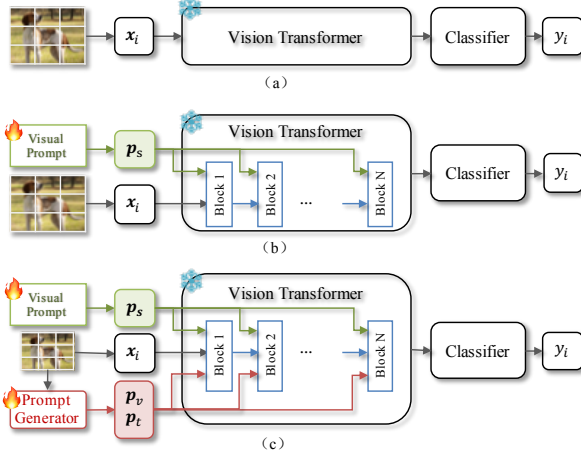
$\boldsymbol{x}_i$

Vision Transformer

Classifier

$y_i$

(a)

Visual Prompt

$\boldsymbol{p}_s$

Vision Transformer

Block 1

Block 2

...

Block N

Classifier

$y_i$

$\boldsymbol{x}_i$

(b)

Visual Prompt

$\boldsymbol{p}_s$

Vision Transformer

$\boldsymbol{x}_i$

Block 1

Block 2

...

Block N

Classifier

$y_i$

Prompt Generator

$\boldsymbol{p}_v$

$\boldsymbol{p}_t$

(c)